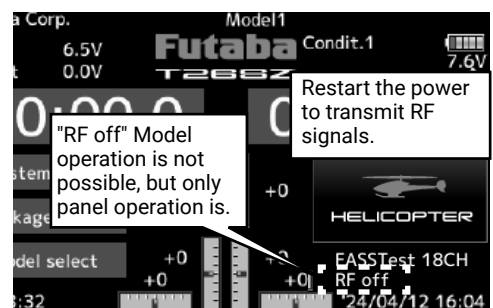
a Corp.
Model1
6.5V
0.0V
Futaba
T268SZ
Condit.1
7.6V
Restart the power to transmit RF signals.
"RF off" Model operation is not possible, but only panel operation is.
0:00.0
0
stem
+0
kage
HELICOPTER
del select
+0
+0
+0
+0
FASSTest 18CH
RF off
:32
24/04/12 16:04